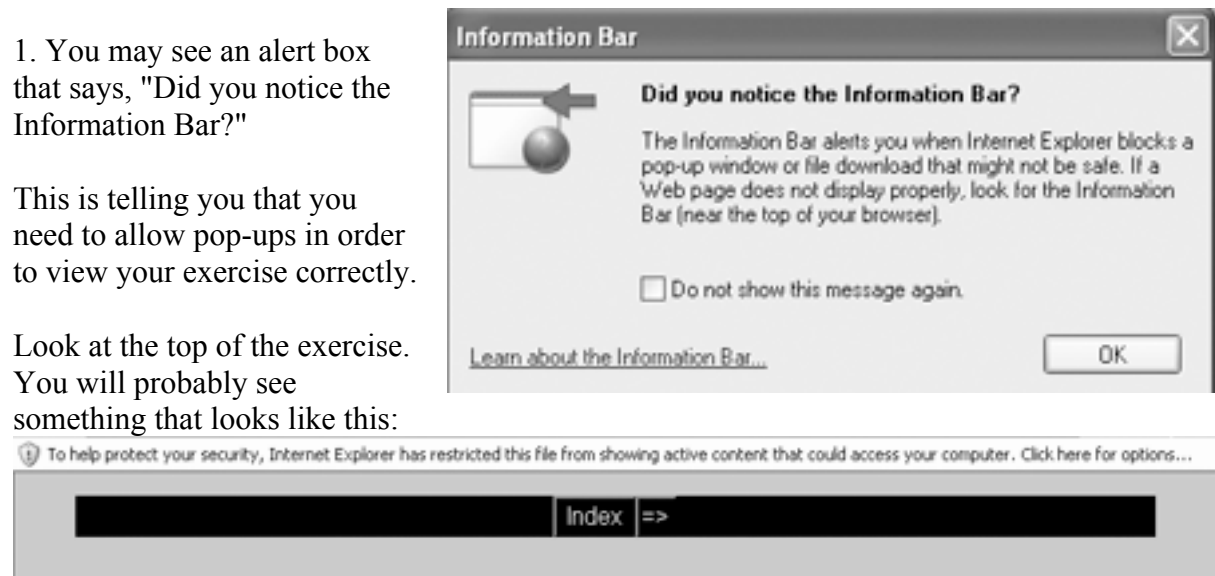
1. You may see an alert box that says, "Did you notice the Information Bar?"

Information Bar

Did you notice the Information Bar?

The Information Bar alerts you when Internet Explorer blocks a pop-up window or file download that might not be safe. If a Web page does not display properly, look for the Information Bar (near the top of your browser).

Do not show this message again.

Learn about the Information Bar...

OK

This is telling you that you need to allow pop-ups in order to view your exercise correctly.

Look at the top of the exercise. You will probably see something that looks like this:

To help protect your security, Internet Explorer has restricted this file from showing active content that could access your computer. Click here for options...

Index =>